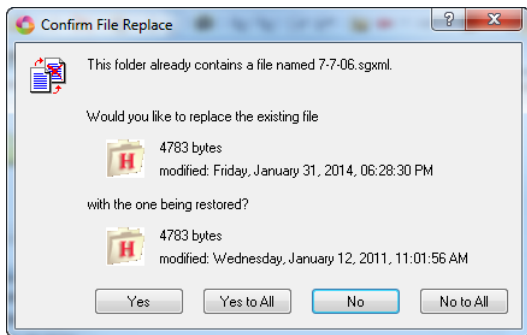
Confirm File Replace

?

This folder already contains a file named 7-7-06.sgxml.

Would you like to replace the existing file

H

4783 bytes
modified: Friday, January 31, 2014, 06:28:30 PM

with the one being restored?

H

4783 bytes
modified: Wednesday, January 12, 2011, 11:01:56 AM

Yes
Yes to All
No
No to All